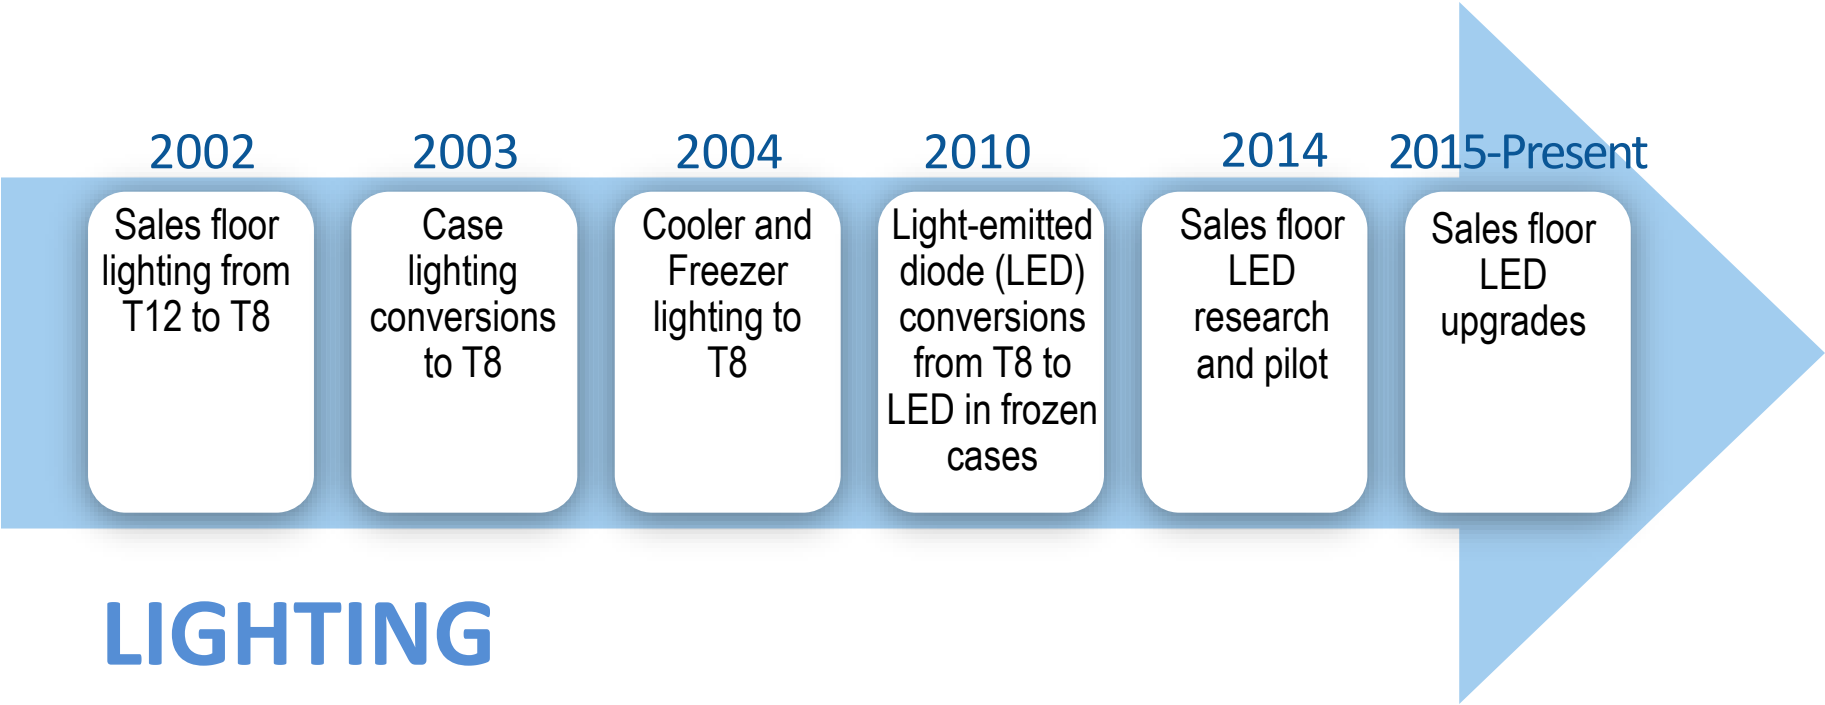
2002
Sales floor lighting from T12 to T8

2003
Case lighting conversions to T8

2004
Cooler and Freezer lighting to T8

2010
Light-emitted diode (LED) conversions from T8 to LED in frozen cases

2014
Sales floor LED research and pilot

2015-Present
Sales floor LED upgrades

LIGHTING